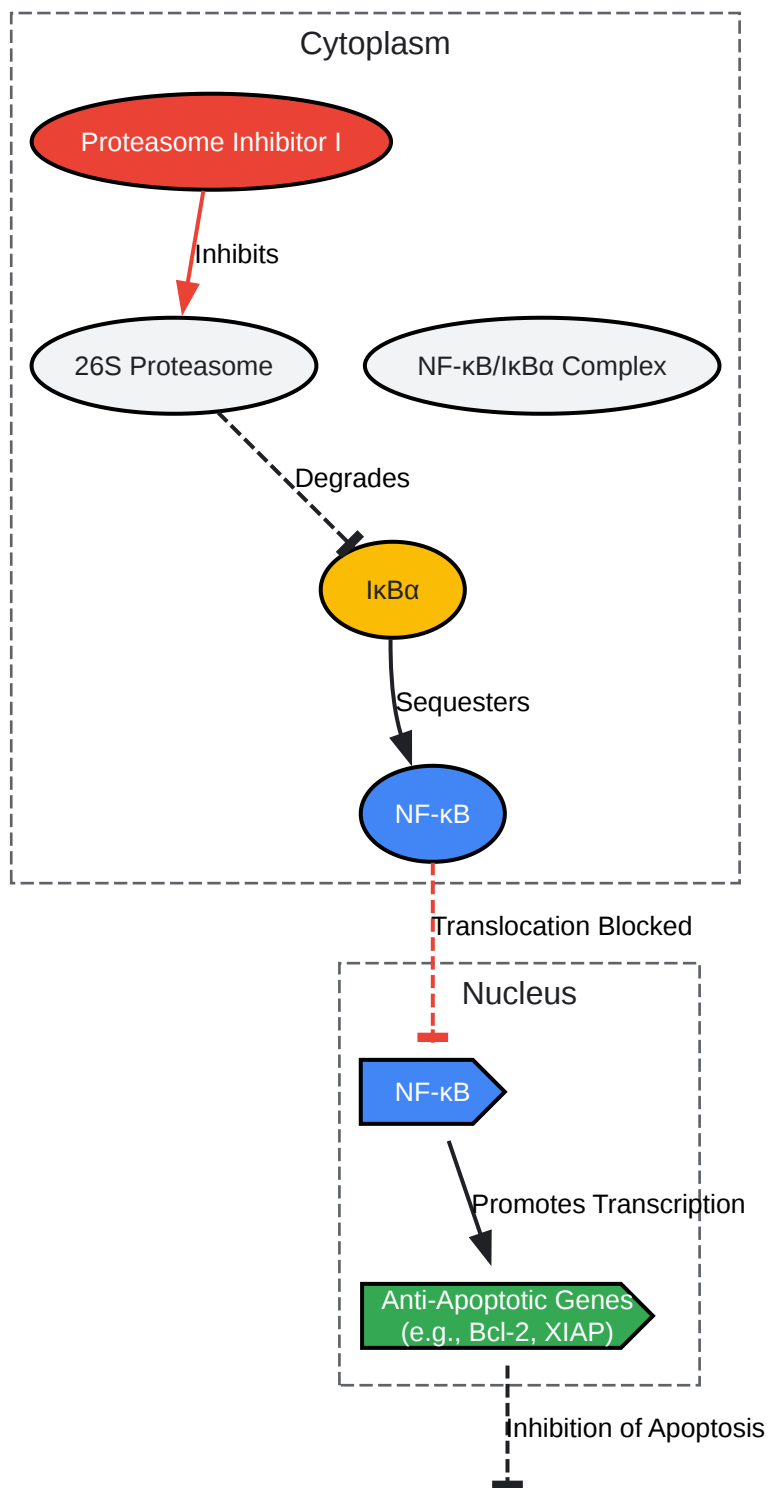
Cytoplasm

Proteasome Inhibitor I

Inhibits

26S Proteasome

NF-κB/IκBα Complex

Degrades

IκBα

Sequesters

NF-κB

Translocation Blocked

Nucleus

NF-κB

Promotes Transcription

Anti-Apoptotic Genes (e.g., Bcl-2, XIAP)

Inhibition of Apoptosis